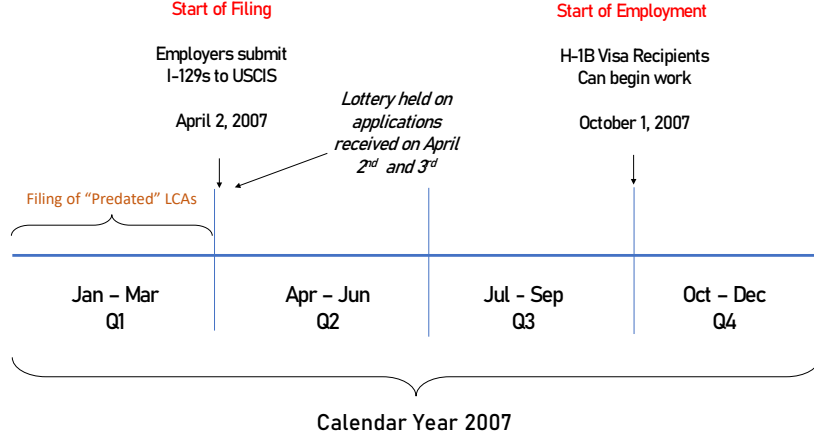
Start of Filing

Employers submit I-129s to USCIS

April 2, 2007

Lottery held on applications received on April $2^{nd}$ and $3^{rd}$

Start of Employment

H-1B Visa Recipients Can begin work

October 1, 2007

Filing of “Predated” LCAs

Jan – Mar
Q1

Apr – Jun
Q2

Jul - Sep
Q3

Oct – Dec
Q4

Calendar Year 2007